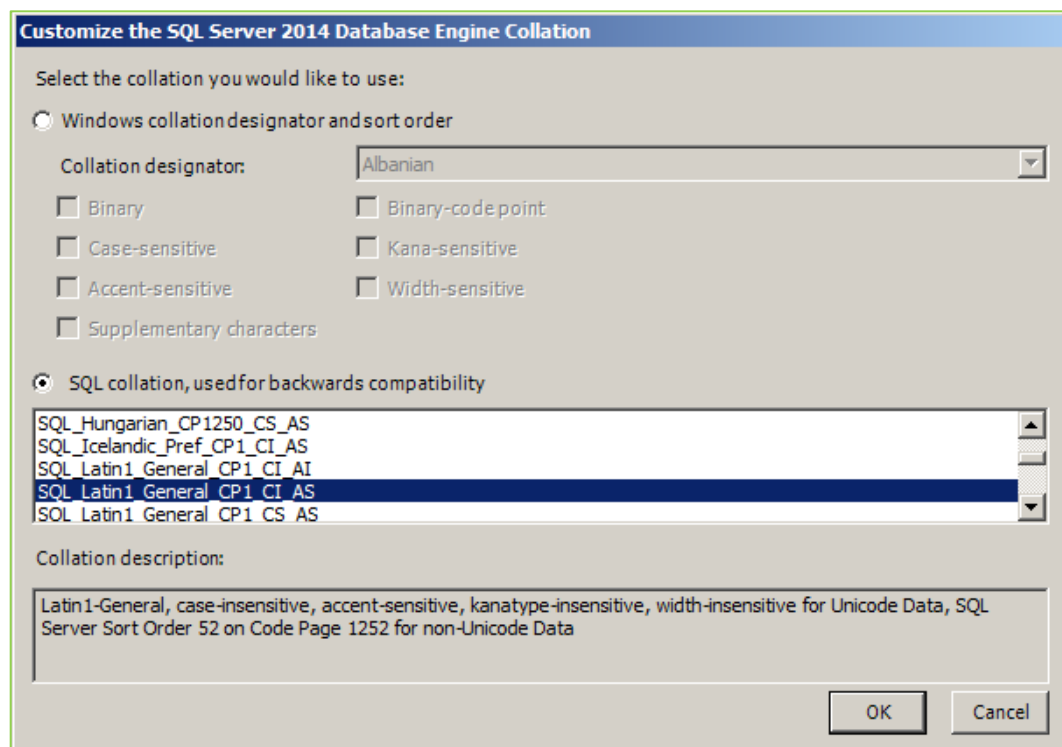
Customize the SQL Server 2014 Database Engine Collation

Select the collation you would like to use:

Windows collation designator and sort order

Collation designator:

Albanian

Binary

Binary-code point

Case-sensitive

Kana-sensitive

Accent-sensitive

Width-sensitive

Supplementary characters

SQL collation, used for backwards compatibility

SQL_Hungarian_CP1250_CS_AS
SQL_Icelandic_Pref_CP1_CI_AS
SQL_Latin1_General_CP1_CI_AI
SQL_Latin1_General_CP1_CI_AS
SQL_Latin1_General_CP1_CS_AS

Collation description:

Latin1-General, case-insensitive, accent-sensitive, kanatype-insensitive, width-insensitive for Unicode Data, SQL Server Sort Order 52 on Code Page 1252 for non-Unicode Data

OK

Cancel